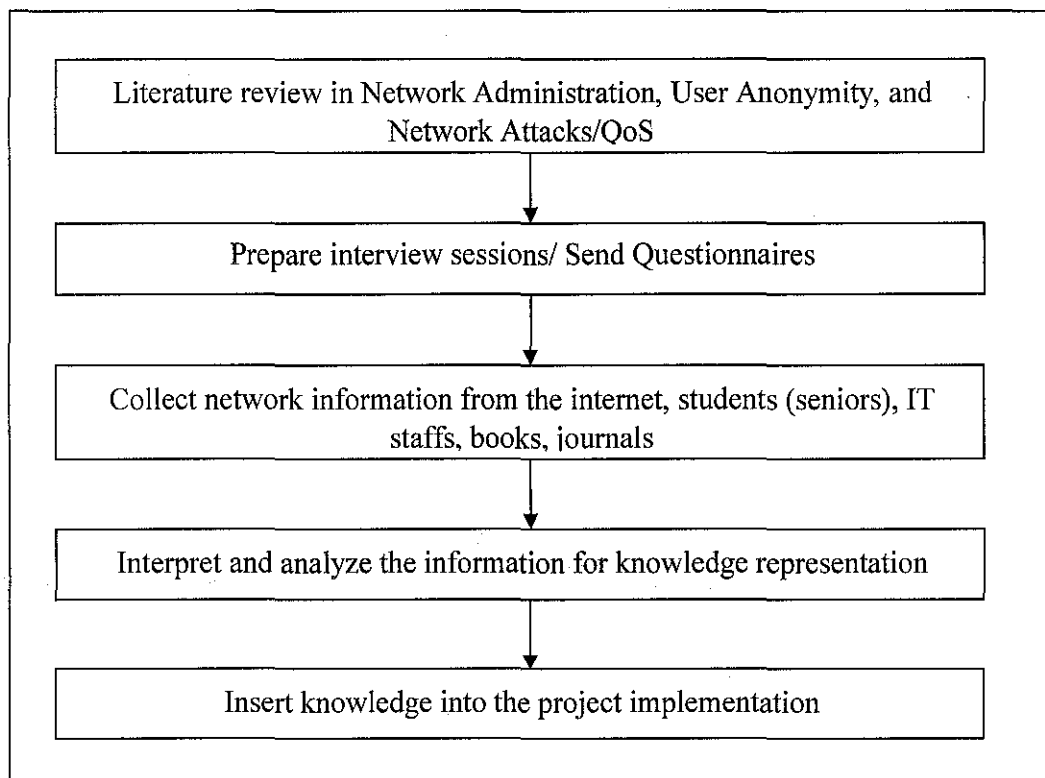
Literature review in Network Administration, User Anonymity, and Network Attacks/QoS

Prepare interview sessions/ Send Questionnaires

Collect network information from the internet, students (seniors), IT staffs, books, journals

Interpret and analyze the information for knowledge representation

Insert knowledge into the project implementation